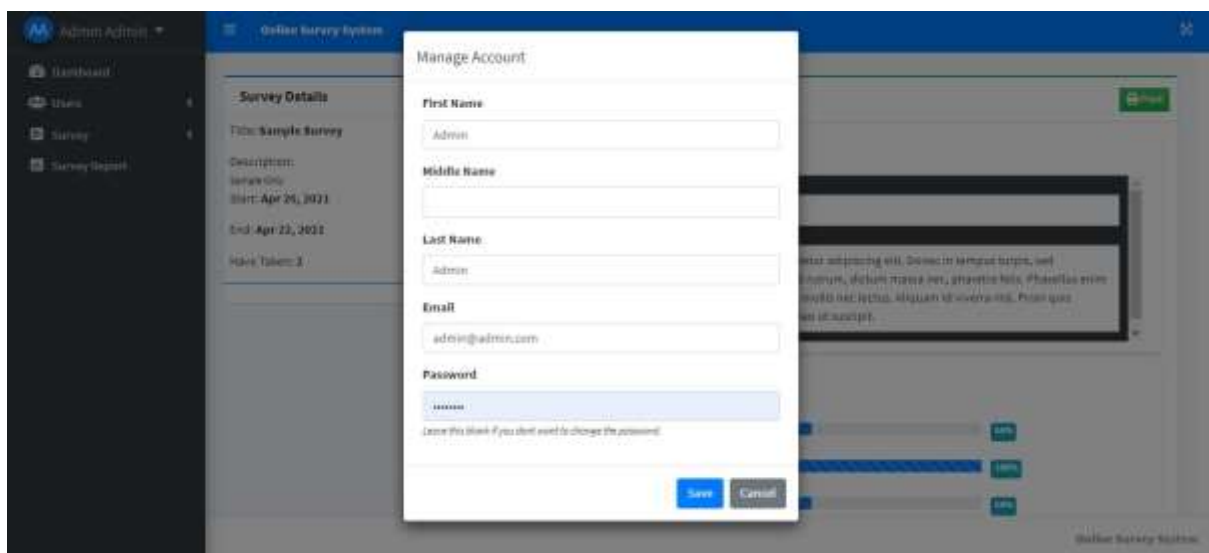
Admin Admin

Dashboard

Users

Survey

Survey Report

Online Survey System

Survey Details

Title: Sample Survey

Description:

Sample Only

Start: Apr 20, 2021

End: Apr 22, 2021

Have Taken: 2

Print

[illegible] adipiscing elit. Donec in tempus turpis, sed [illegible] rutrum, dictum massa nec, pharetra felis. Phasellus enim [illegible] mollis nec lectus. Aliquam id viverra nisl. Proin quis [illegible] ac suscipit.

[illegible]

100%

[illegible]

Online Survey System

Manage Account

First Name

Admin

Middle Name

Last Name

Admin

Email

admin@admin.com

Password

........

Leave this blank if you dont want to change the password.

Save

Cancel